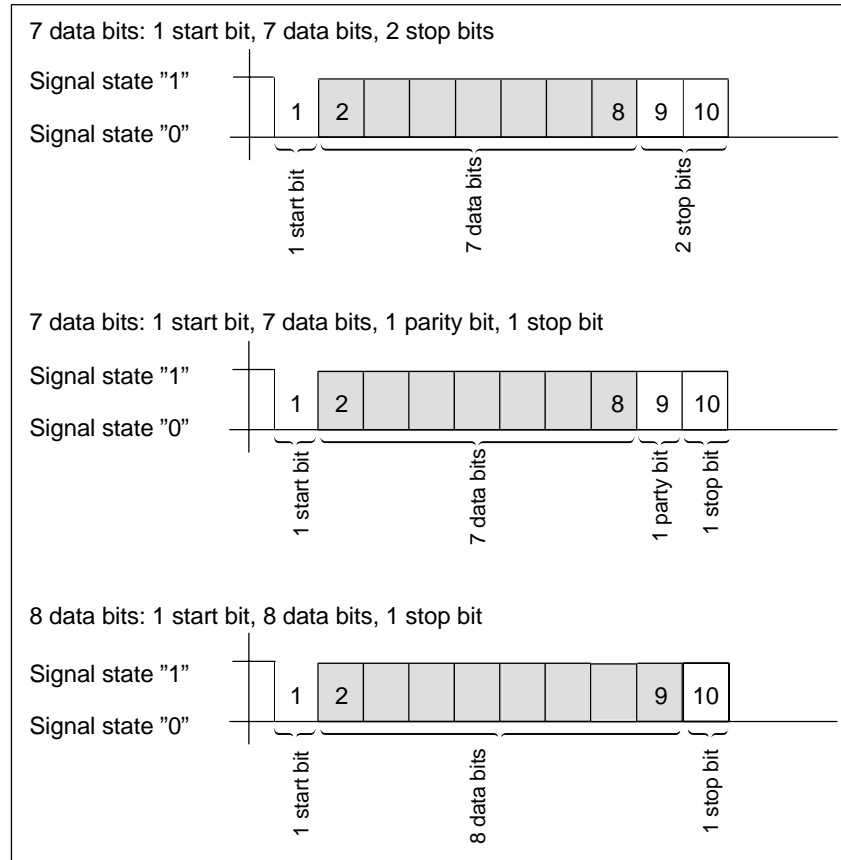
7 data bits: 1 start bit, 7 data bits, 2 stop bits

Signal state ”1”

Signal state ”0”

1 2 8 9 10

1 start bit

7 data bits

2 stop bits

7 data bits: 1 start bit, 7 data bits, 1 parity bit, 1 stop bit

Signal state ”1”

Signal state ”0”

1 2 8 9 10

1 start bit

7 data bits

1 party bit

1 stop bit

8 data bits: 1 start bit, 8 data bits, 1 stop bit

Signal state ”1”

Signal state ”0”

1 2 9 10

1 start bit

8 data bits

1 stop bit